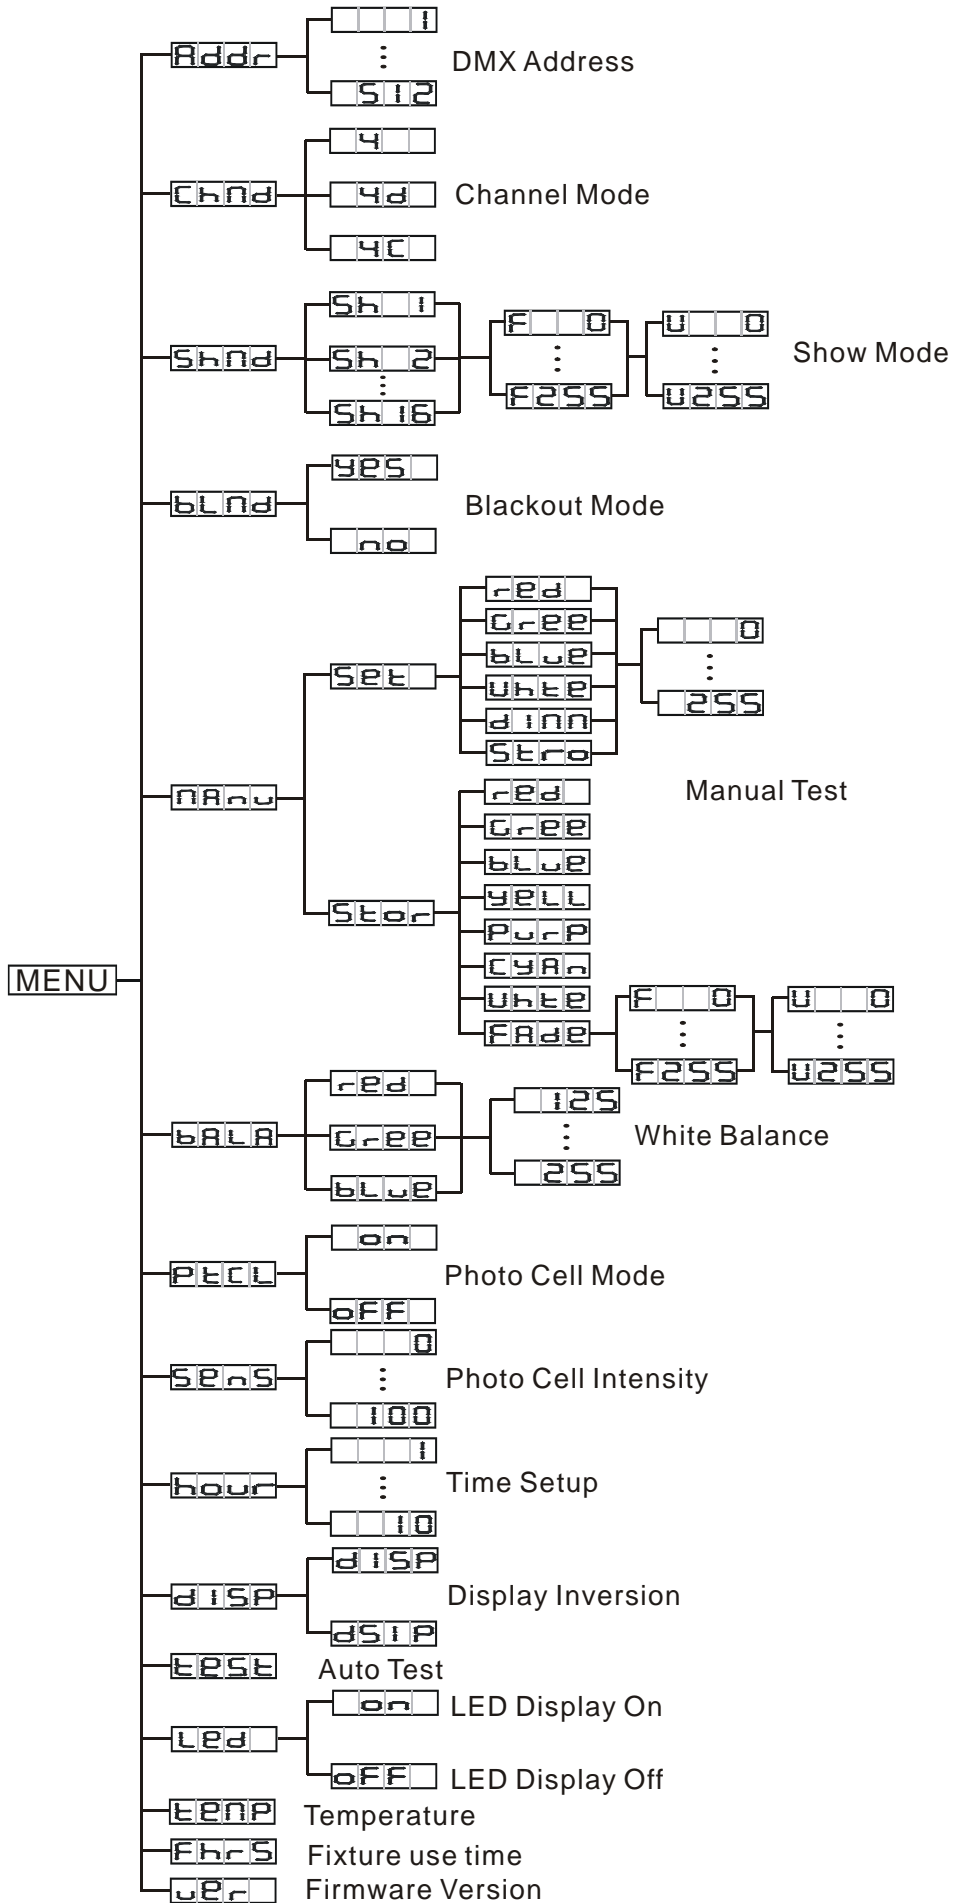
MENU

Addr
1
:
512
DMX Address

ChNd
4
4d
4C
Channel Mode

ShNd
Sh 1
Sh 2
:
Sh 16
F 0
:
F255
U 0
:
U255
Show Mode

bLNd
yes
no
Blackout Mode

NAnu
Set
red
Gree
bLue
Uhte
dINN
Stro
0
:
255
Stor
red
Gree
bLue
yeLL
PurP
CyAn
Uhte
FAde
F 0
:
F255
U 0
:
U255
Manual Test

bALA
red
Gree
bLue
125
:
255
White Balance

PtCL
on
oFF
Photo Cell Mode

SenS
0
:
100
Photo Cell Intensity

hour
1
:
10
Time Setup

dISP
dISP
dSIP
Display Inversion

teSt
Auto Test

Led
on
LED Display On
oFF
LED Display Off

teNP
Temperature

FhrS
Fixture use time

uer
Firmware Version